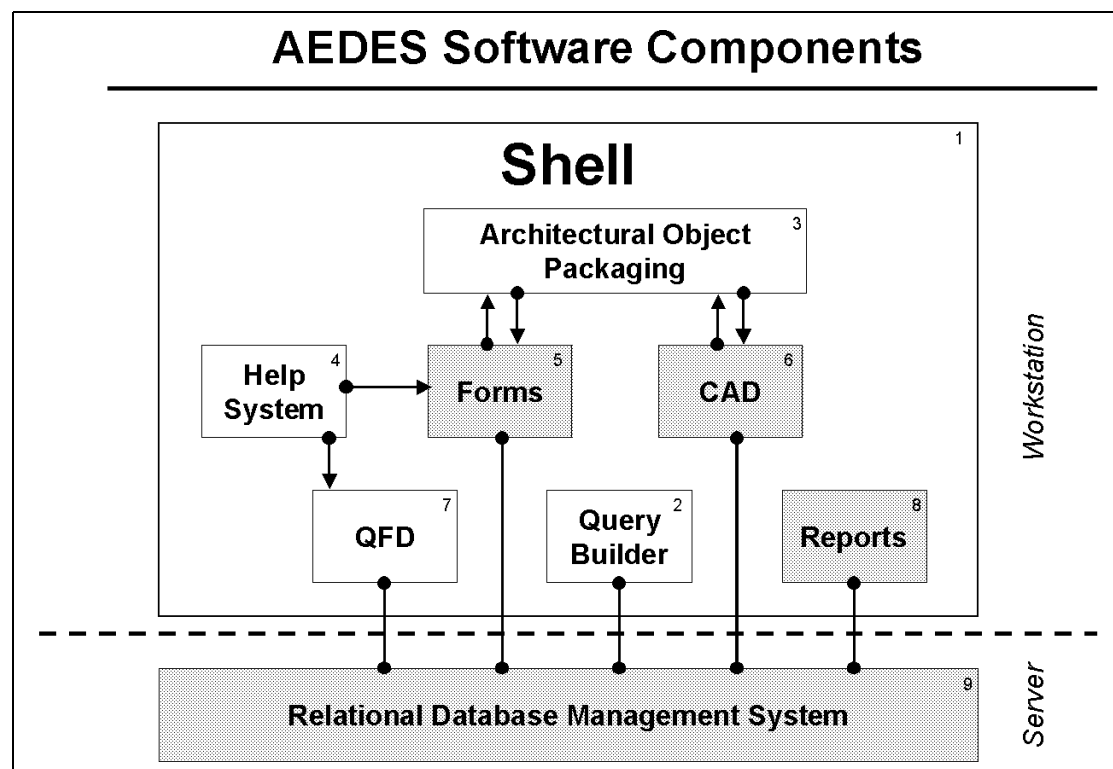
AEDES Software Components

Shell

1

Architectural Object Packaging

3

Help System

4

Forms

5

CAD

6

Workstation

QFD

7

Query Builder

2

Reports

8

Relational Database Management System

9

Server